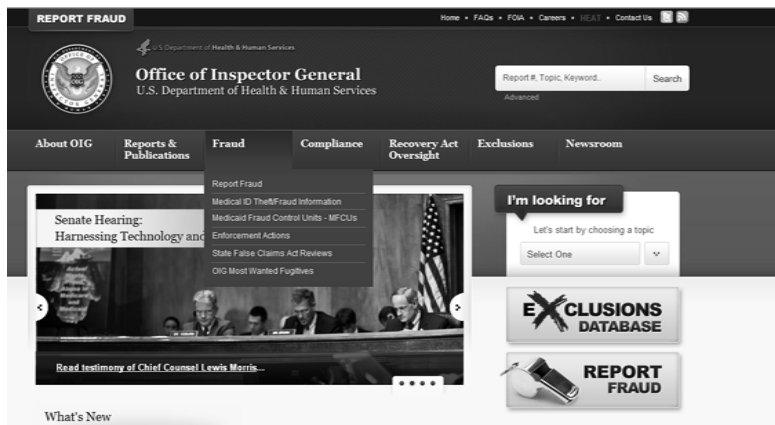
REPORT FRAUD

Home • FAQs • FOIA • Careers • HEAT • Contact Us

U.S. Department of Health & Human Services

Office of Inspector General
U.S. Department of Health & Human Services

Report #, Topic, Keyword..
Search
Advanced

About OIG
Reports & Publications
Fraud
Compliance
Recovery Act Oversight
Exclusions
Newsroom

Report Fraud
Medical ID Theft/Fraud Information
Medicaid Fraud Control Units - MFCUs
Enforcement Actions
State False Claims Act Reviews
OIG Most Wanted Fugitives

Senate Hearing:
Harnessing Technology and

Read testimony of Chief Counsel Lewis Morris...

I'm looking for
Let's start by choosing a topic
Select One

EXCLUSIONS DATABASE

REPORT FRAUD

What's New